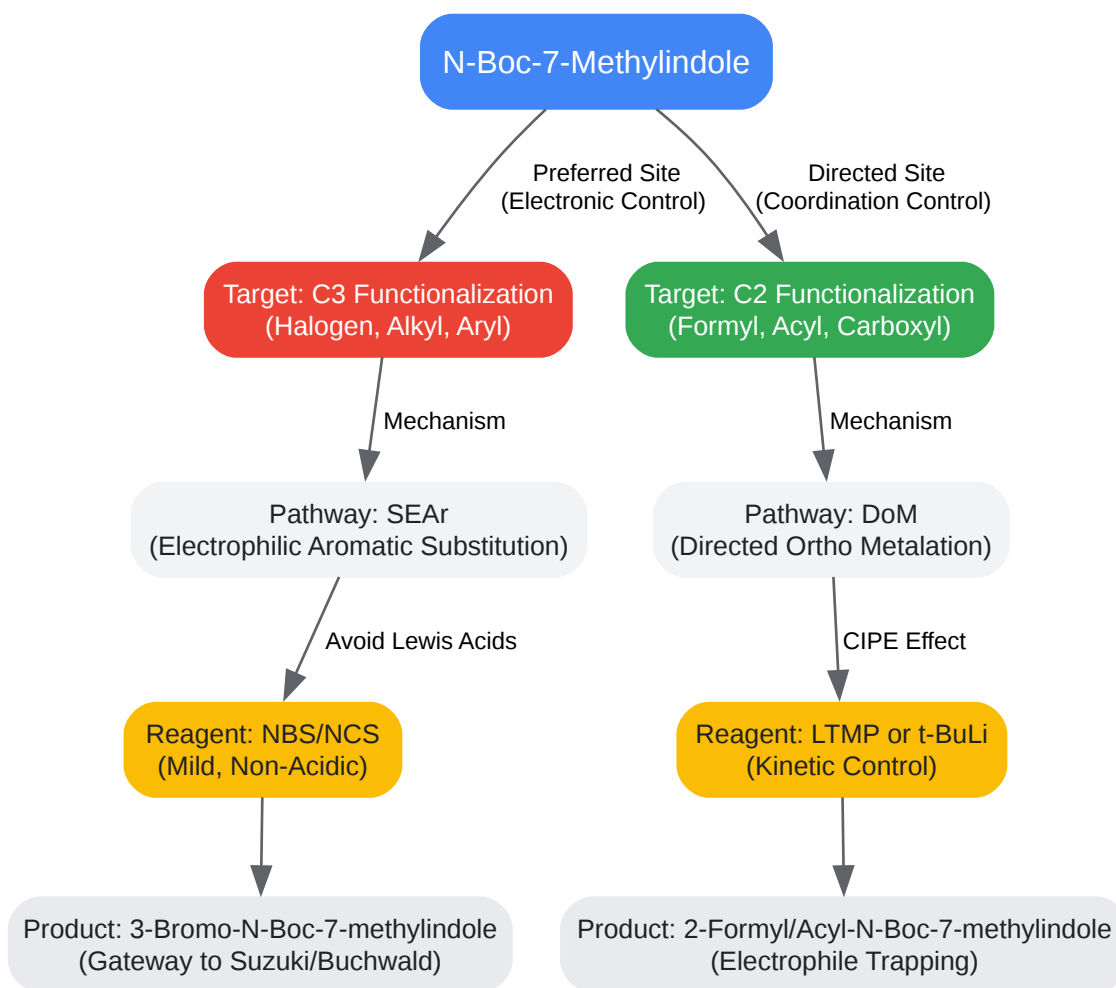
N-Boc-7-Methylindole

Preferred Site
(Electronic Control)

Directed Site
(Coordination Control)

Target: C3 Functionalization
(Halogen, Alkyl, Aryl)

Target: C2 Functionalization
(Formyl, Acyl, Carboxyl)

Mechanism

Mechanism

Pathway: SEAr
(Electrophilic Aromatic Substitution)

Pathway: DoM
(Directed Ortho Metalation)

Avoid Lewis Acids

CIPE Effect

Reagent: NBS/NCS
(Mild, Non-Acidic)

Reagent: LTMP or t-BuLi
(Kinetic Control)

Product: 3-Bromo-N-Boc-7-methylindole
(Gateway to Suzuki/Buchwald)

Product: 2-Formyl/Acyl-N-Boc-7-methylindole
(Electrophile Trapping)